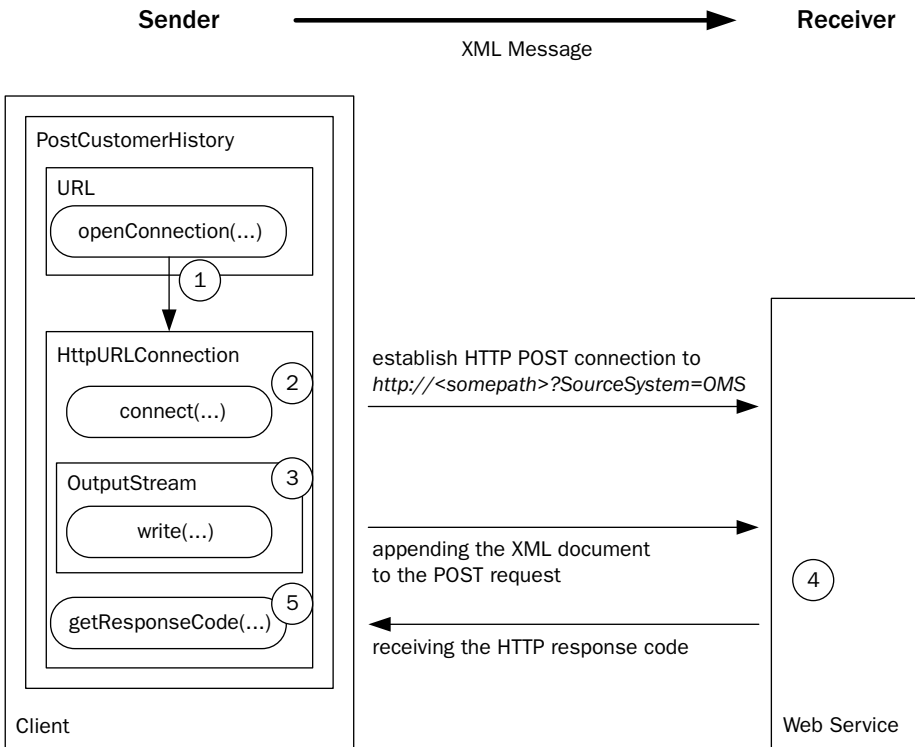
Sender

Receiver

XML Message

PostCustomerHistory

URL

openConnection(...)

1

HttpURLConnection

2

connect(...)

OutputStream

3

write(...)

getResponseCode(...)

5

Client

establish HTTP POST connection to
*http://<somepath>?SourceSystem=OMS*

appending the XML document
to the POST request

receiving the HTTP response code

4

Web Service